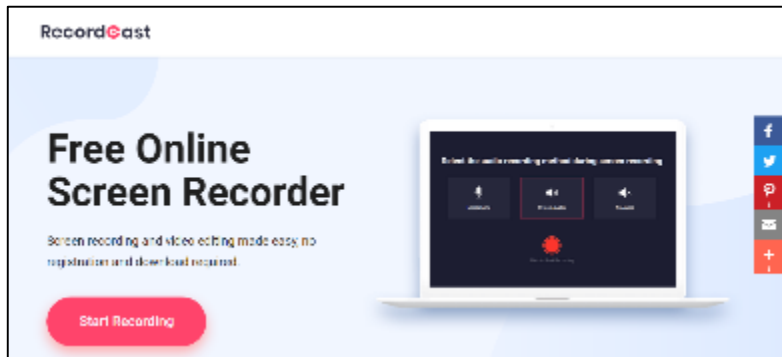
RecordCast

Free Online Screen Recorder

Screen recording and video editing made easy, no registration and download required.

Start Recording

Select the audio recording method during screen recording

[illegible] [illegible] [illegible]

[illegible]